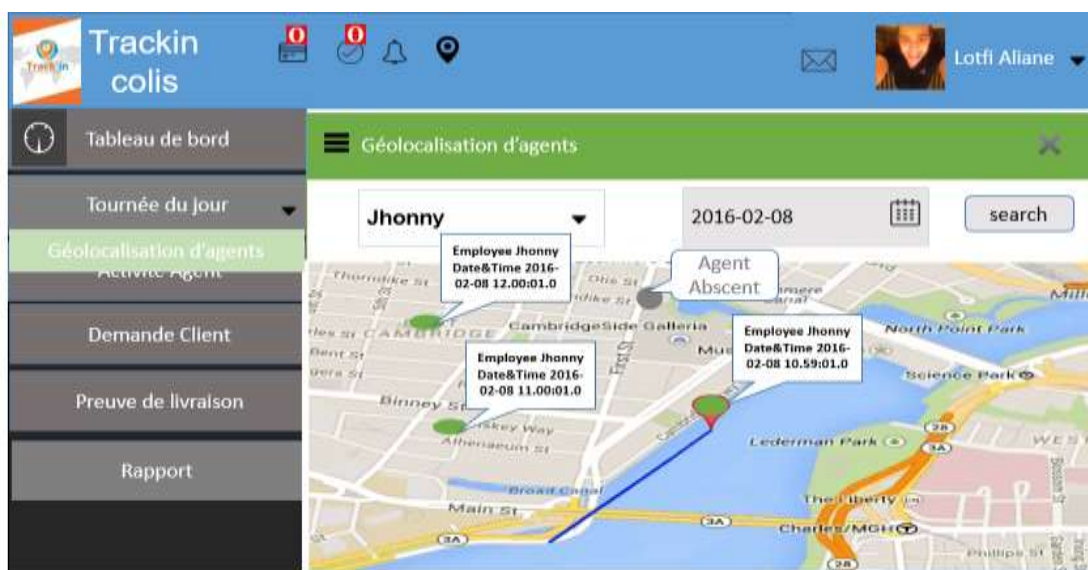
Trackin
Trackin colis

0 0

Lotfi Aliane

Tableau de bord

Tournée du jour

Géolocalisation d'agents

Activite Agent

Demande Client

Preuve de livraison

Rapport

Géolocalisation d'agents

Jhonny

2016-02-08

search

Employee Jhonny Date&Time 2016-02-08 12.00:01.0

Agent Abscent

Employee Jhonny Date&Time 2016-02-08 10.59:01.0

Employee Jhonny Date&Time 2016-02-08 11.00:01.0

Thorndike St
Otis St
CAMBRIDGE
CambridgeSide Galleria
Bent St
Binney St
Athenaeum St
Broad Canal
Main St
North Point Park
Science Park
Lederman Park
The Liberty
Charles/MGH
Phillips St
Mill
Museum
3A
28